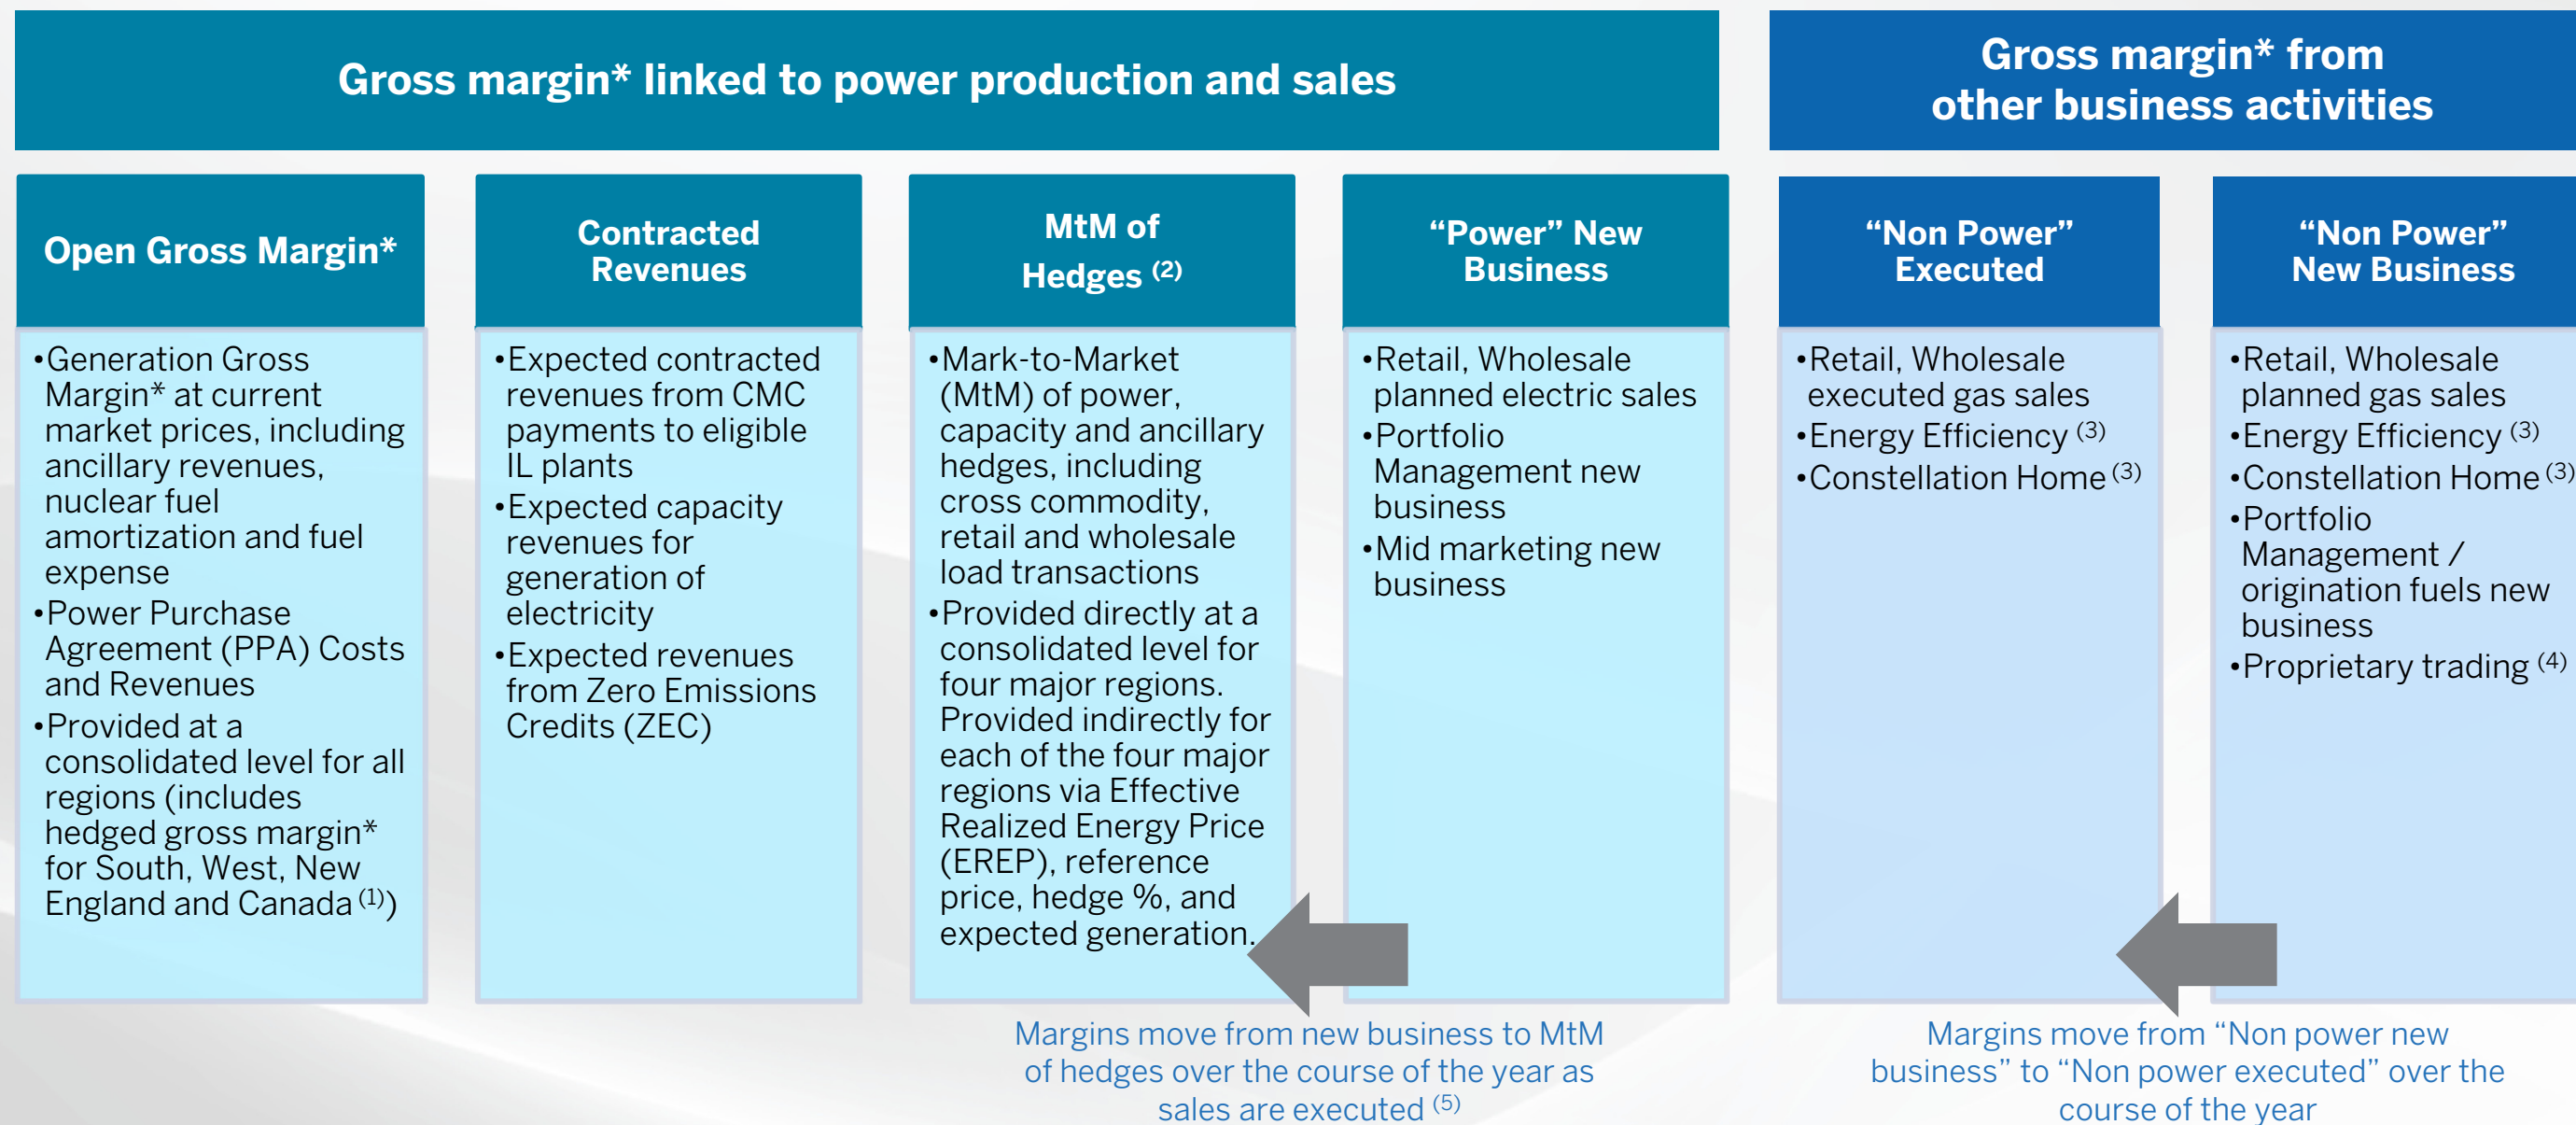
Gross margin* linked to power production and sales

Gross margin* from other business activities

Open Gross Margin*

•Generation Gross Margin* at current market prices, including ancillary revenues, nuclear fuel amortization and fuel expense
•Power Purchase Agreement (PPA) Costs and Revenues
•Provided at a consolidated level for all regions (includes hedged gross margin* for South, West, New England and Canada $^{(1)}$)

Contracted Revenues

•Expected contracted revenues from CMC payments to eligible IL plants
•Expected capacity revenues for generation of electricity
•Expected revenues from Zero Emissions Credits (ZEC)

MtM of Hedges $^{(2)}$

•Mark-to-Market (MtM) of power, capacity and ancillary hedges, including cross commodity, retail and wholesale load transactions
•Provided directly at a consolidated level for four major regions. Provided indirectly for each of the four major regions via Effective Realized Energy Price (EREP), reference price, hedge %, and expected generation.

“Power” New Business

•Retail, Wholesale planned electric sales
•Portfolio Management new business
•Mid marketing new business

“Non Power” Executed

•Retail, Wholesale executed gas sales
•Energy Efficiency $^{(3)}$
•Constellation Home $^{(3)}$

“Non Power” New Business

•Retail, Wholesale planned gas sales
•Energy Efficiency $^{(3)}$
•Constellation Home $^{(3)}$
•Portfolio Management / origination fuels new business
•Proprietary trading $^{(4)}$

Margins move from new business to MtM of hedges over the course of the year as sales are executed $^{(5)}$

Margins move from “Non power new business” to “Non power executed” over the course of the year